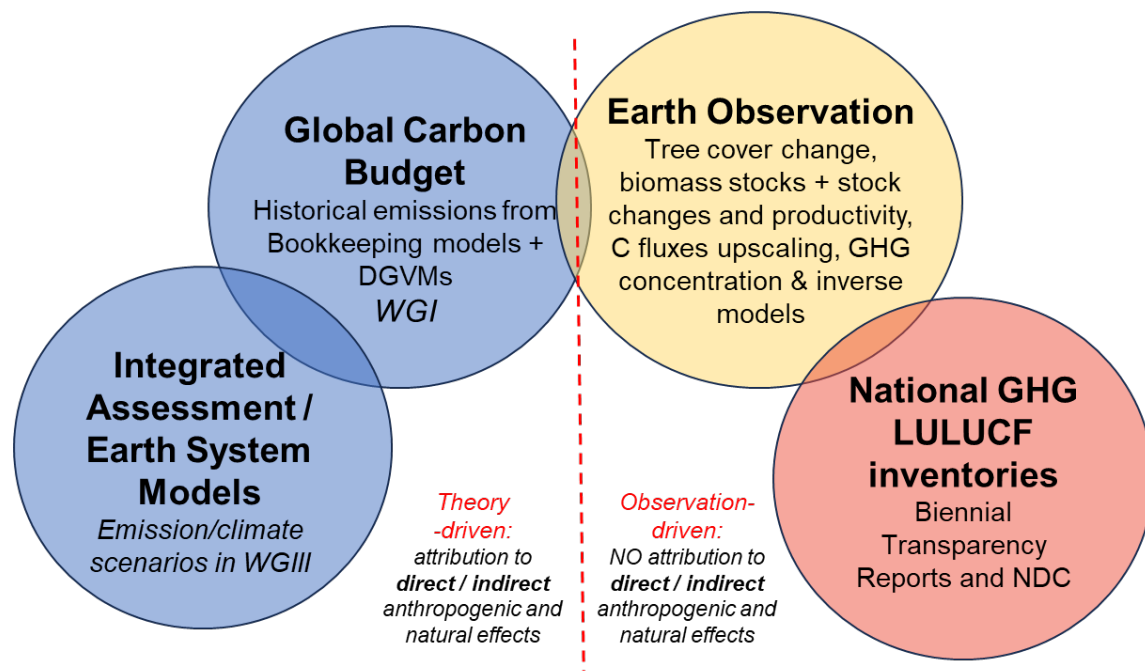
Global Carbon Budget
Historical emissions from Bookkeeping models + DGVMs
WGI

Integrated Assessment / Earth System Models
Emission/climate scenarios in WGIII

Earth Observation
Tree cover change, biomass stocks + stock changes and productivity, C fluxes upscaling, GHG concentration & inverse models

National GHG LULUCF inventories
Biennial Transparency Reports and NDC

Theory -driven:
attribution to **direct / indirect** anthropogenic and natural effects

Observation-driven:
NO attribution to **direct / indirect** anthropogenic and natural effects